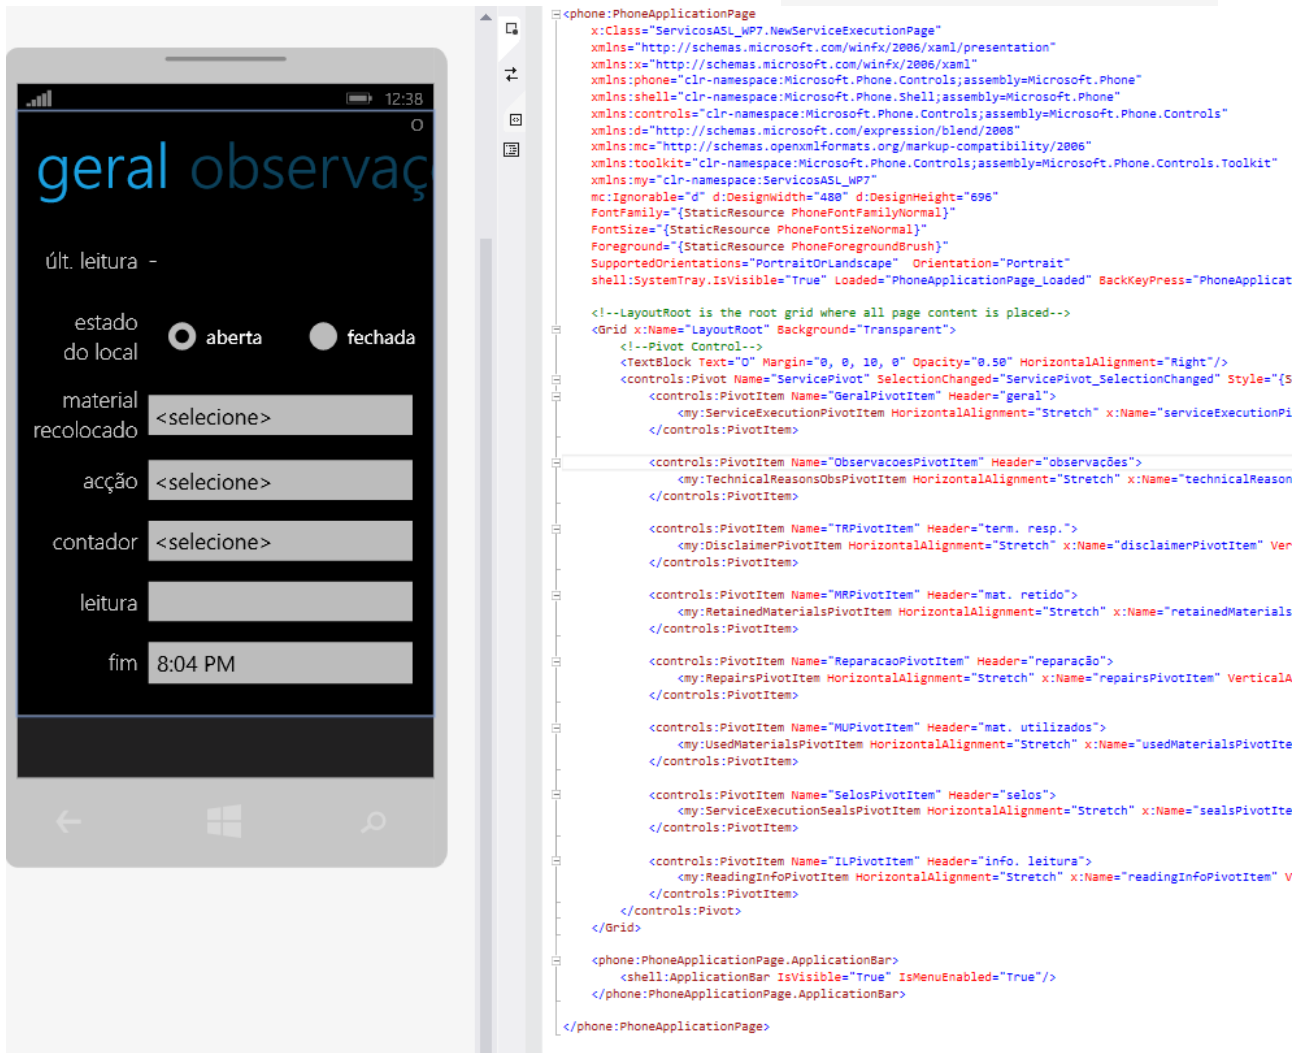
12:38
O
geral observaç

últ. leitura -

estado do local aberta fechada

material recolocado <selecione>

acção <selecione>

contador <selecione>

leitura

fim 8:04 PM

<phone:PhoneApplicationPage
x:Class="ServicosASL_WP7.NewServiceExecutionPage"
xmlns="http://schemas.microsoft.com/winfx/2006/xaml/presentation"
xmlns:x="http://schemas.microsoft.com/winfx/2006/xaml"
xmlns:phone="clr-namespace:Microsoft.Phone.Controls;assembly=Microsoft.Phone"
xmlns:shell="clr-namespace:Microsoft.Phone.Shell;assembly=Microsoft.Phone"
xmlns:controls="clr-namespace:Microsoft.Phone.Controls;assembly=Microsoft.Phone.Controls"
xmlns:d="http://schemas.microsoft.com/expression/blend/2008"
xmlns:mc="http://schemas.openxmlformats.org/markup-compatibility/2006"
xmlns:toolkit="clr-namespace:Microsoft.Phone.Controls;assembly=Microsoft.Phone.Controls.Toolkit"
xmlns:my="clr-namespace:ServicosASL_WP7"
mc:Ignorable="d" d:DesignWidth="480" d:DesignHeight="696"
FontFamily="{StaticResource PhoneFontFamilyNormal}"
FontSize="{StaticResource PhoneFontSizeNormal}"
Foreground="{StaticResource PhoneForegroundBrush}"
SupportedOrientations="PortraitOrLandscape" Orientation="Portrait"
shell:SystemTray.IsVisible="True" Loaded="PhoneApplicationPage_Loaded" BackKeyPress="PhoneApplicat

<!--LayoutRoot is the root grid where all page content is placed-->
<Grid x:Name="LayoutRoot" Background="Transparent">
<!--Pivot Control-->
<TextBlock Text="O" Margin="0, 0, 10, 0" Opacity="0.50" HorizontalAlignment="Right"/>
<controls:Pivot Name="ServicePivot" SelectionChanged="ServicePivot_SelectionChanged" Style="{S
<controls:PivotItem Name="GeralPivotItem" Header="geral">
<my:ServiceExecutionPivotItem HorizontalAlignment="Stretch" x:Name="serviceExecutionPi
</controls:PivotItem>

<controls:PivotItem Name="ObservacoesPivotItem" Header="observações">
<my:TechnicalReasonsObsPivotItem HorizontalAlignment="Stretch" x:Name="technicalReason
</controls:PivotItem>

<controls:PivotItem Name="TRPivotItem" Header="term. resp.">
<my:DisclaimerPivotItem HorizontalAlignment="Stretch" x:Name="disclaimerPivotItem" Ver
</controls:PivotItem>

<controls:PivotItem Name="MRPivotItem" Header="mat. retido">
<my:RetainedMaterialsPivotItem HorizontalAlignment="Stretch" x:Name="retainedMaterials
</controls:PivotItem>

<controls:PivotItem Name="ReparacaoPivotItem" Header="reparação">
<my:RepairsPivotItem HorizontalAlignment="Stretch" x:Name="repairsPivotItem" VerticalA
</controls:PivotItem>

<controls:PivotItem Name="MUPivotItem" Header="mat. utilizados">
<my:UsedMaterialsPivotItem HorizontalAlignment="Stretch" x:Name="usedMaterialsPivotIte
</controls:PivotItem>

<controls:PivotItem Name="SelosPivotItem" Header="selos">
<my:ServiceExecutionSealsPivotItem HorizontalAlignment="Stretch" x:Name="sealsPivotIte
</controls:PivotItem>

<controls:PivotItem Name="ILPivotItem" Header="info. leitura">
<my:ReadingInfoPivotItem HorizontalAlignment="Stretch" x:Name="readingInfoPivotItem" V
</controls:PivotItem>
</controls:Pivot>
</Grid>

<phone:PhoneApplicationPage.ApplicationBar>
<shell:ApplicationBar IsVisible="True" IsMenuEnabled="True"/>
</phone:PhoneApplicationPage.ApplicationBar>

</phone:PhoneApplicationPage>